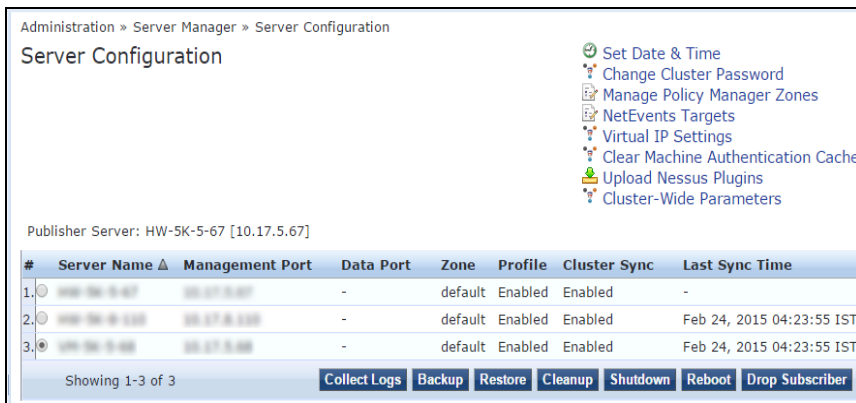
Administration » Server Manager » Server Configuration

Server Configuration

Set Date & Time
Change Cluster Password
Manage Policy Manager Zones
NetEvents Targets
Virtual IP Settings
Clear Machine Authentication Cache
Upload Nessus Plugins
Cluster-Wide Parameters

Publisher Server: HW-5K-5-67 [10.17.5.67]

| # | Server Name ▲ | Management Port | Data Port | Zone | Profile | Cluster Sync | Last Sync Time |
|---|---|---|---|---|---|---|---|
| 1. | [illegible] | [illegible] | - | default | Enabled | Enabled | - |
| 2. | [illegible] | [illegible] | - | default | Enabled | Enabled | Feb 24, 2015 04:23:55 IST |
| 3. | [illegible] | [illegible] | - | default | Enabled | Enabled | Feb 24, 2015 04:23:55 IST |

Showing 1-3 of 3

Collect Logs Backup Restore Cleanup Shutdown Reboot Drop Subscriber